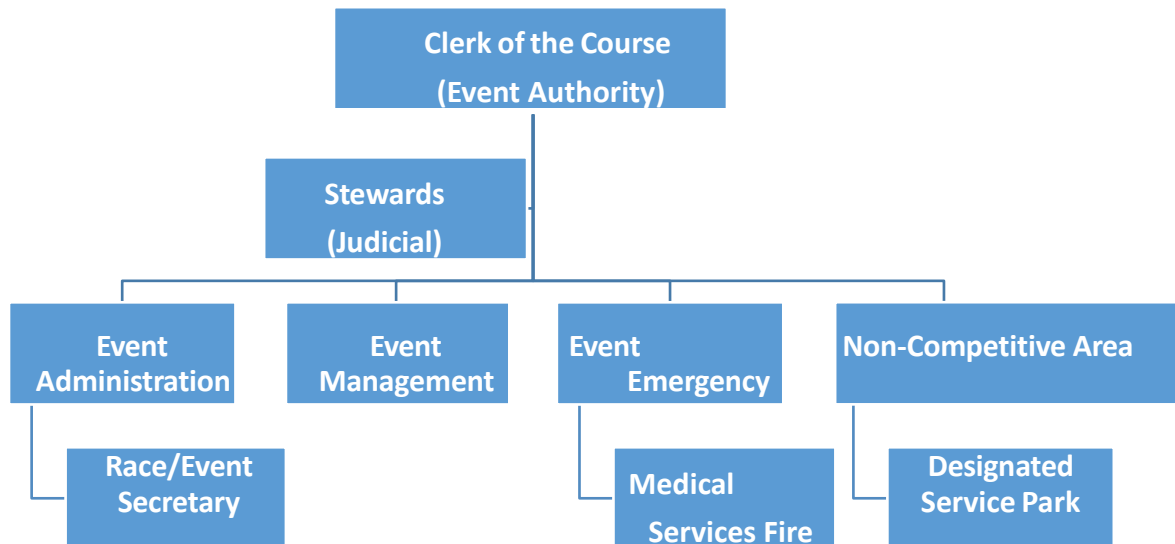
Clerk of the Course
(Event Authority)

Stewards
(Judicial)

Event Administration

Event Management

Event Emergency

Non-Competitive Area

Race/Event Secretary

Medical Services Fire

Designated Service Park